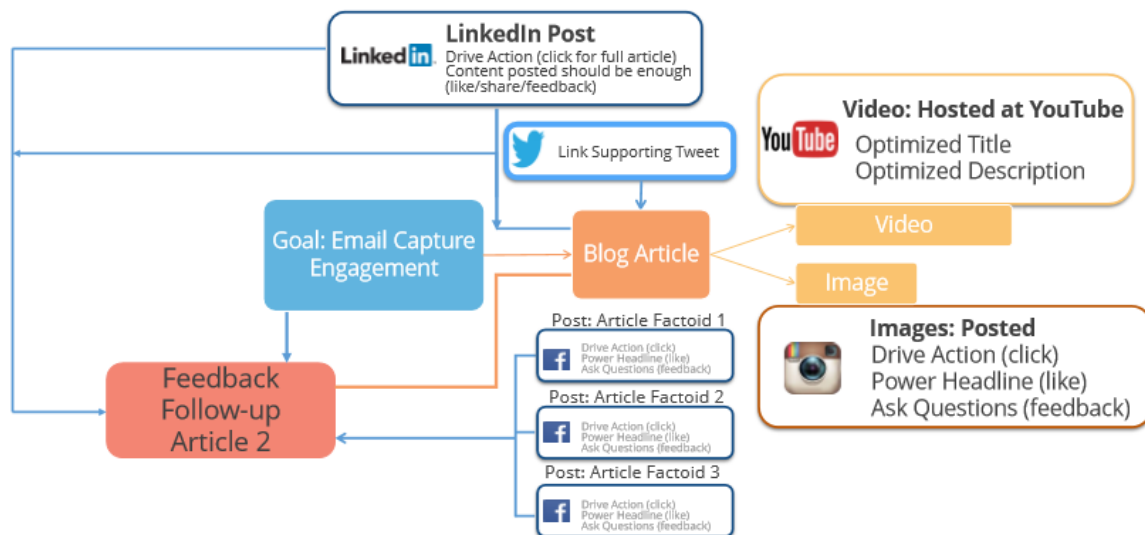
Linked in

LinkedIn Post
Drive Action (click for full article)
Content posted should be enough (like/share/feedback)

Link Supporting Tweet

YouTube

Video: Hosted at YouTube
Optimized Title
Optimized Description

Goal: Email Capture Engagement

Blog Article

Video

Image

Images: Posted
Drive Action (click)
Power Headline (like)
Ask Questions (feedback)

Feedback Follow-up Article 2

Post: Article Factoid 1
Drive Action (click)
Power Headline (like)
Ask Questions (feedback)

Post: Article Factoid 2
Drive Action (click)
Power Headline (like)
Ask Questions (feedback)

Post: Article Factoid 3
Drive Action (click)
Power Headline (like)
Ask Questions (feedback)